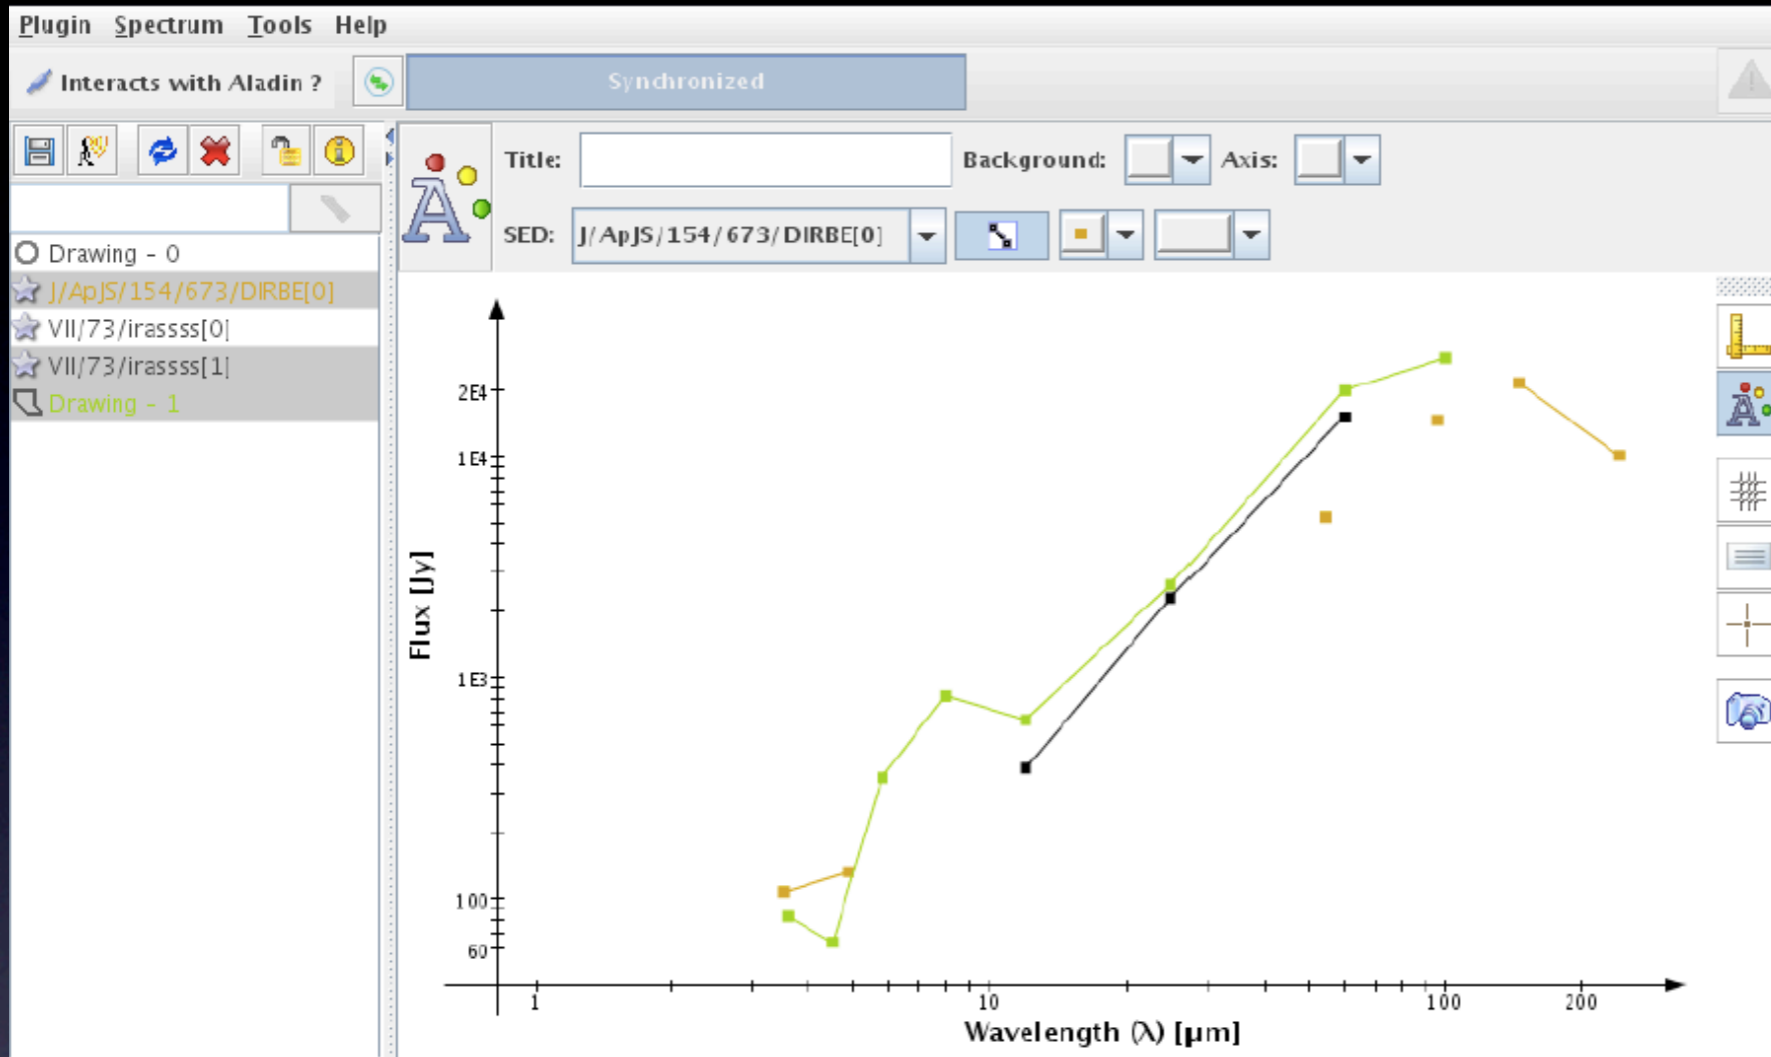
Plugin Spectrum Tools Help

Interacts with Aladin ?

Synchronized

Drawing - 0
J/ApJS/154/673/DIRBE[0]
VII/73/irassss[0]
VII/73/irassss[1]
Drawing - 1

Title:
Background:
Axis:
SED: J/ApJS/154/673/DIRBE[0]

Flux [Jy]

2E4
1E4
1E3
100
60

1
10
100
200

Wavelength (λ) [μm]